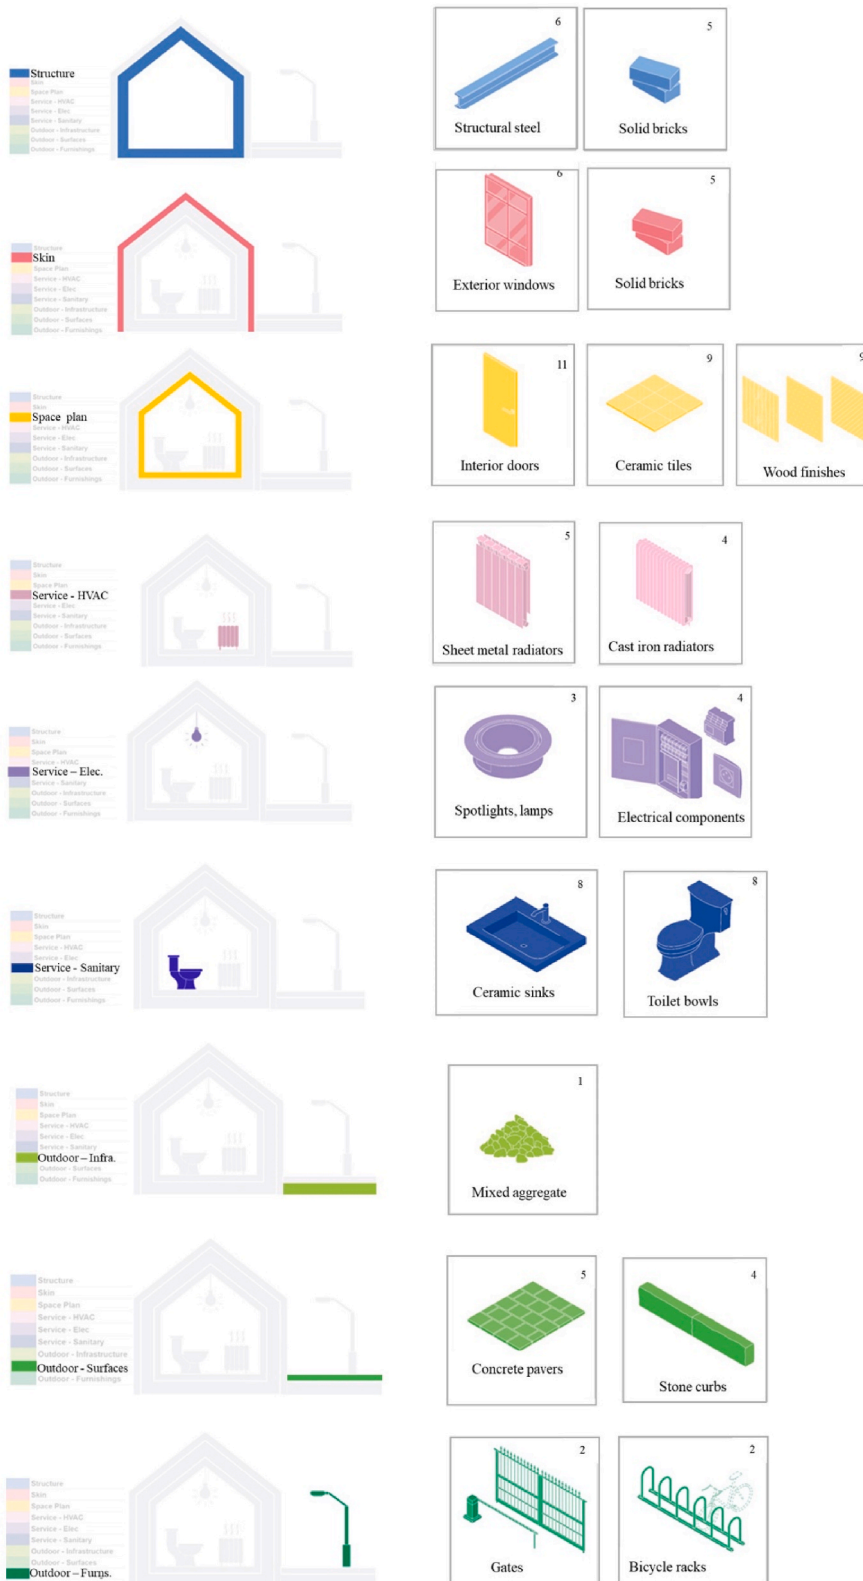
Structure
Skin
Space Plan
Service - HVAC
Service - Elec
Service - Sanitary
Outdoor - Infrastructure
Outdoor - Surfaces
Outdoor - Furnishings

6
Structural steel

5
Solid bricks

Structure
Skin
Space Plan
Service - HVAC
Service - Elec
Service - Sanitary
Outdoor - Infrastructure
Outdoor - Surfaces
Outdoor - Furnishings

6
Exterior windows

5
Solid bricks

Structure
Skin
Space plan
Service - HVAC
Service - Elec
Service - Sanitary
Outdoor - Infrastructure
Outdoor - Surfaces
Outdoor - Furnishings

11
Interior doors

9
Ceramic tiles

9
Wood finishes

Structure
Skin
Space Plan
Service - HVAC
Service - Elec
Service - Sanitary
Outdoor - Infrastructure
Outdoor - Surfaces
Outdoor - Furnishings

5
Sheet metal radiators

4
Cast iron radiators

Structure
Skin
Space Plan
Service - HVAC
Service – Elec.
Service - Sanitary
Outdoor - Infrastructure
Outdoor - Surfaces
Outdoor - Furnishings

3
Spotlights, lamps

4
Electrical components

Structure
Skin
Space Plan
Service - HVAC
Service - Elec
Service – Sanitary
Outdoor - Infrastructure
Outdoor - Surfaces
Outdoor - Furnishings

8
Ceramic sinks

8
Toilet bowls

Structure
Skin
Space Plan
Service - HVAC
Service - Elec
Service - Sanitary
Outdoor – Infra.
Outdoor - Surfaces
Outdoor - Furnishings

1
Mixed aggregate

Structure
Skin
Space Plan
Service - HVAC
Service - Elec
Service - Sanitary
Outdoor - Infrastructure
Outdoor - Surfaces
Outdoor - Furnishings

5
Concrete pavers

4
Stone curbs

Structure
Skin
Space Plan
Service - HVAC
Service - Elec
Service - Sanitary
Outdoor - Infrastructure
Outdoor - Surfaces
Outdoor – Furns.

2
Gates

2
Bicycle racks